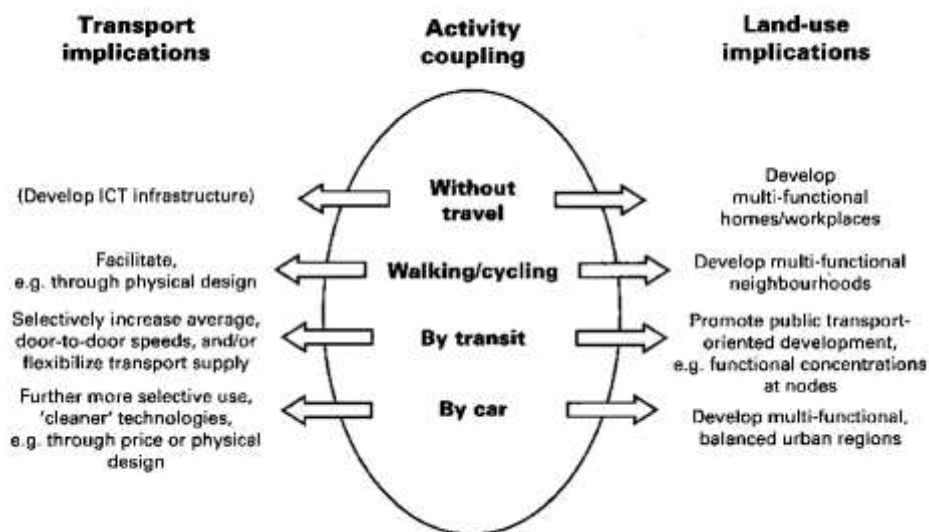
Transport implications

Activity coupling

Land-use implications

(Develop ICT infrastructure)

Without travel

Develop multi-functional homes/workplaces

Facilitate, e.g. through physical design

Walking/cycling

Develop multi-functional neighbourhoods

Selectively increase average, door-to-door speeds, and/or flexibilize transport supply

By transit

Promote public transport-oriented development, e.g. functional concentrations at nodes

Further more selective use, 'cleaner' technologies, e.g. through price or physical design

By car

Develop multi-functional, balanced urban regions